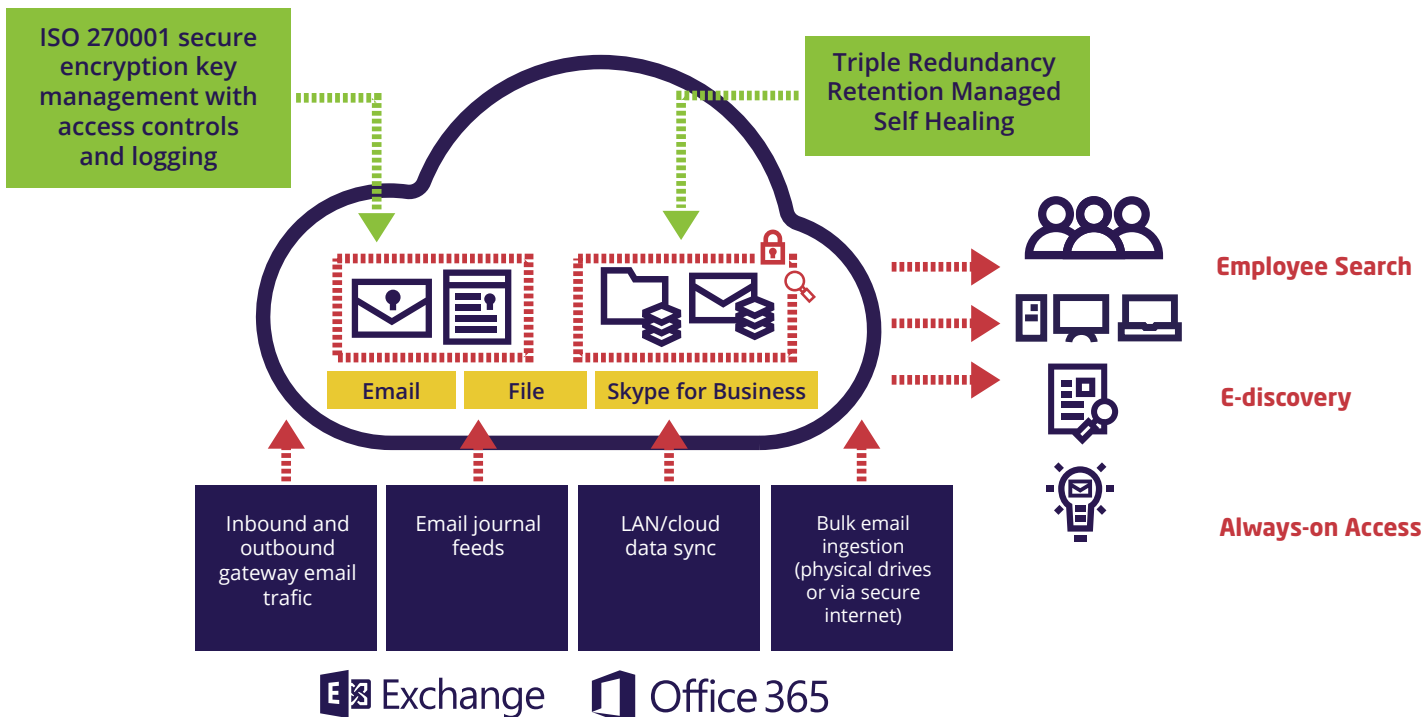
ISO 270001 secure encryption key management with access controls and logging

Triple Redundancy Retention Managed Self Healing

Email

File

Skype for Business

Employee Search

E-discovery

Always-on Access

Inbound and outbound gateway email trafic

Email journal feeds

LAN/cloud data sync

Bulk email ingestion (physical drives or via secure internet)

Exchange

Office 365